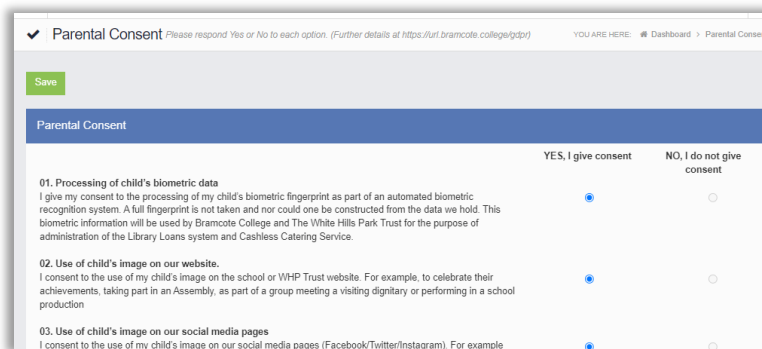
Parental Consent Please respond Yes or No to each option. (Further details at https://url.bramcote.college/gdpr)

YOU ARE HERE: Dashboard › Parental Conse

Save

Parental Consent

| | YES, I give consent | NO, I do not give consent |
|---|---|---|
| **01. Processing of child's biometric data** I give my consent to the processing of my child's biometric fingerprint as part of an automated biometric recognition system. A full fingerprint is not taken and nor could one be constructed from the data we hold. This biometric information will be used by Bramcote College and The White Hills Park Trust for the purpose of administration of the Library Loans system and Cashless Catering Service. | | |
| **02. Use of child's image on our website.** I consent to the use of my child's image on the school or WHP Trust website. For example, to celebrate their achievements, taking part in an Assembly, as part of a group meeting a visiting dignitary or performing in a school production | | |
| **03. Use of child's image on our social media pages** I consent to the use of my child's image on our social media pages (Facebook/Twitter/Instagram). For example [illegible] | | |